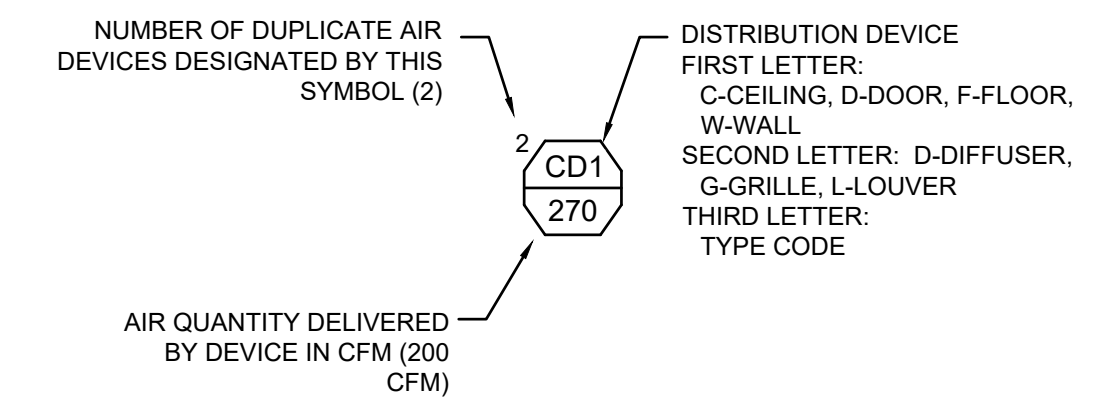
NUMBER OF DUPLICATE AIR DEVICES DESIGNATED BY THIS SYMBOL (2)

2

CD1

270

DISTRIBUTION DEVICE
FIRST LETTER:
C-CEILING, D-DOOR, F-FLOOR, W-WALL
SECOND LETTER: D-DIFFUSER, G-GRILLE, L-LOUVER
THIRD LETTER:
TYPE CODE

AIR QUANTITY DELIVERED BY DEVICE IN CFM (200 CFM)